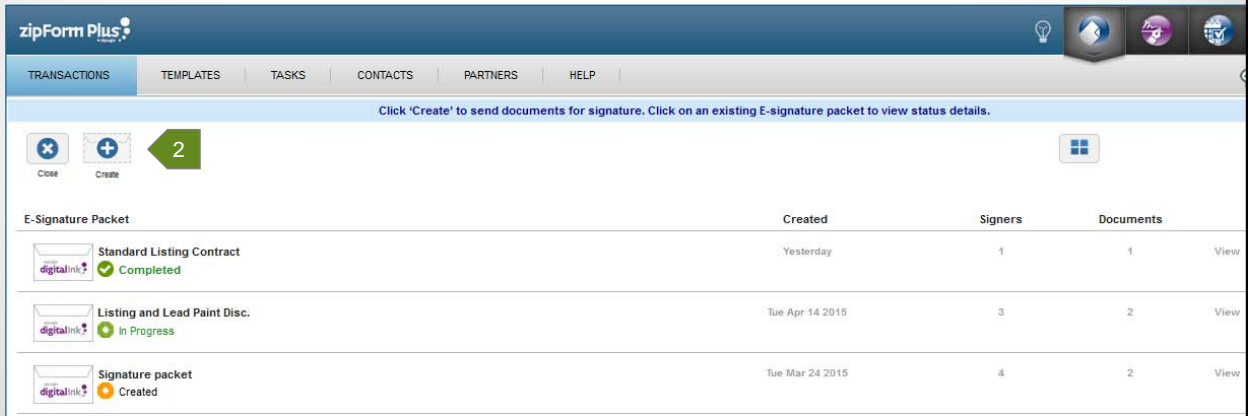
zipForm Plus

TRANSACTIONS | TEMPLATES | TASKS | CONTACTS | PARTNERS | HELP

Click 'Create' to send documents for signature. Click on an existing E-signature packet to view status details.

Close Create

2

| E-Signature Packet | Created | Signers | Documents | |
|---|---|---|---|---|
| digitalink Standard Listing Contract Completed | Yesterday | 1 | 1 | View |
| digitalink Listing and Lead Paint Disc. In Progress | Tue Apr 14 2015 | 3 | 2 | View |
| digitalink Signature packet Created | Tue Mar 24 2015 | 4 | 2 | View |